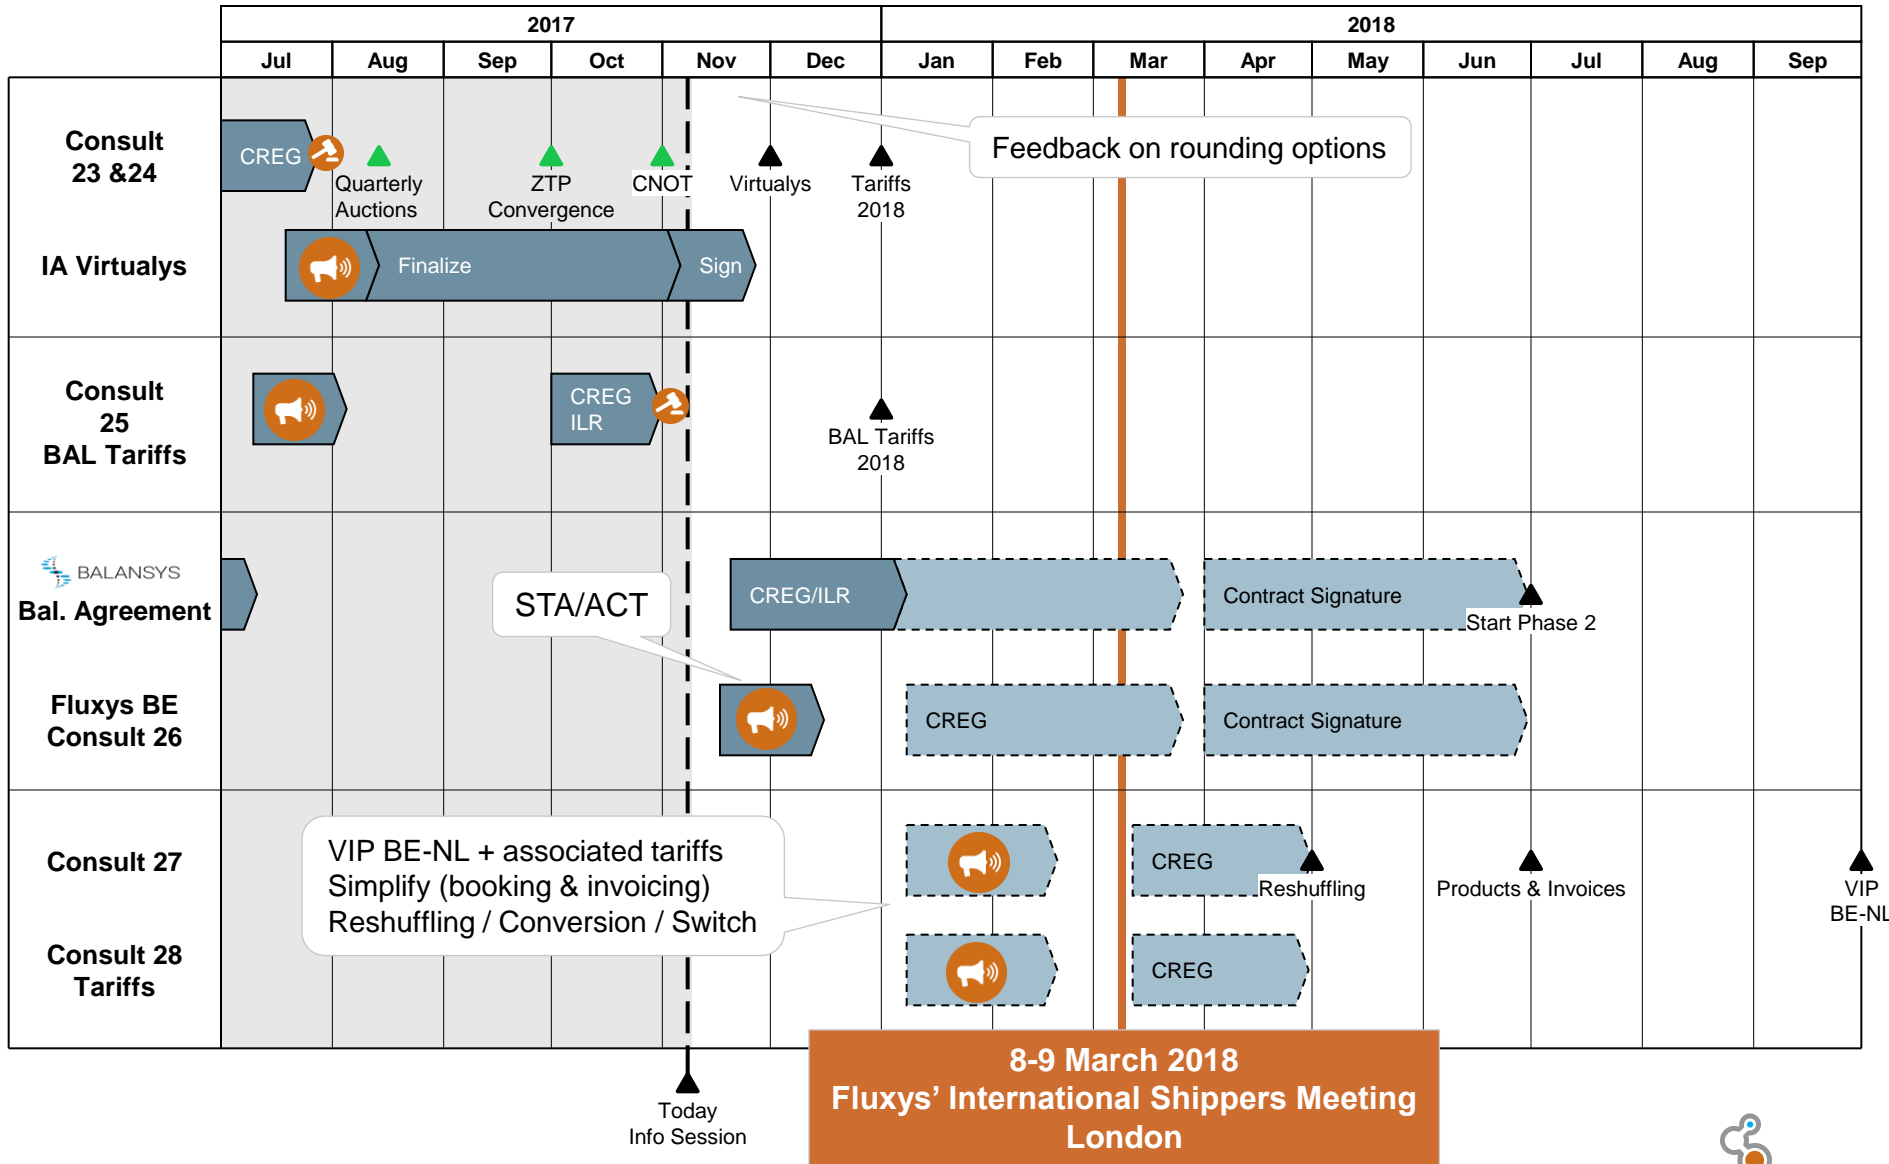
| | 2017 | | | | | | 2018 | | | | | | | | |
|---|---|---|---|---|---|---|---|---|---|---|---|---|---|---|---|
| | Jul | Aug | Sep | Oct | Nov | Dec | Jan | Feb | Mar | Apr | May | Jun | Jul | Aug | Sep |

Consult 23 &24

CREG

Quarterly Auctions

ZTP Convergence

CNOT

Virtualys

Tariffs 2018

Feedback on rounding options

IA Virtualys

Finalize

Sign

Consult 25 BAL Tariffs

CREG ILR

BAL Tariffs 2018

BALANSYS

Bal. Agreement

STA/ACT

CREG/ILR

Contract Signature

Start Phase 2

Fluxys BE Consult 26

CREG

Contract Signature

Consult 27

VIP BE-NL + associated tariffs
Simplify (booking & invoicing)
Reshuffling / Conversion / Switch

CREG

Reshuffling

Products & Invoices

VIP BE-NL

Consult 28 Tariffs

CREG

Today
Info Session

8-9 March 2018
Fluxys' International Shippers Meeting
London